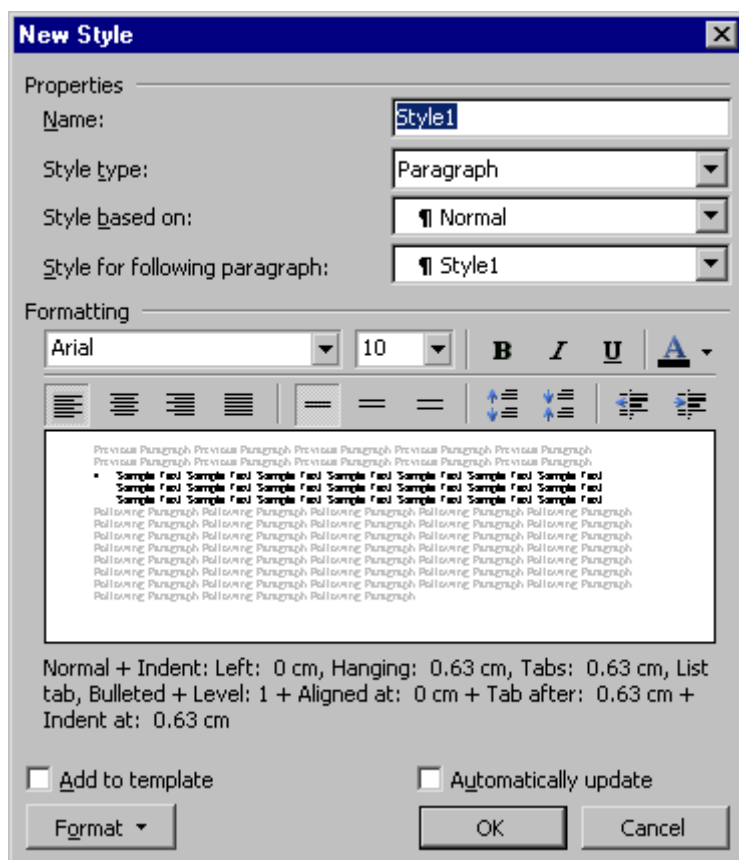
New Style

Properties

Name: Style1

Style type: Paragraph

Style based on: ¶ Normal

Style for following paragraph: ¶ Style1

Formatting

Arial 10 B I U A

Previous Paragraph Previous Paragraph Previous Paragraph Previous Paragraph Previous Paragraph Previous Paragraph Previous Paragraph Previous Paragraph Previous Paragraph Previous Paragraph

• Sample Text Sample Text Sample Text Sample Text Sample Text Sample Text Sample Text Sample Text Sample Text Sample Text Sample Text Sample Text Sample Text Sample Text Sample Text Sample Text Sample Text Sample Text Sample Text Sample Text Sample Text

Following Paragraph Following Paragraph Following Paragraph Following Paragraph Following Paragraph Following Paragraph Following Paragraph Following Paragraph Following Paragraph Following Paragraph Following Paragraph Following Paragraph Following Paragraph Following Paragraph Following Paragraph Following Paragraph Following Paragraph Following Paragraph Following Paragraph Following Paragraph Following Paragraph Following Paragraph Following Paragraph Following Paragraph Following Paragraph Following Paragraph Following Paragraph Following Paragraph Following Paragraph Following Paragraph Following Paragraph Following Paragraph Following Paragraph Following Paragraph Following Paragraph Following Paragraph Following Paragraph Following Paragraph Following Paragraph Following Paragraph

Normal + Indent: Left: 0 cm, Hanging: 0.63 cm, Tabs: 0.63 cm, List tab, Bulleted + Level: 1 + Aligned at: 0 cm + Tab after: 0.63 cm + Indent at: 0.63 cm

Add to template

Automatically update

Format ▾

OK

Cancel